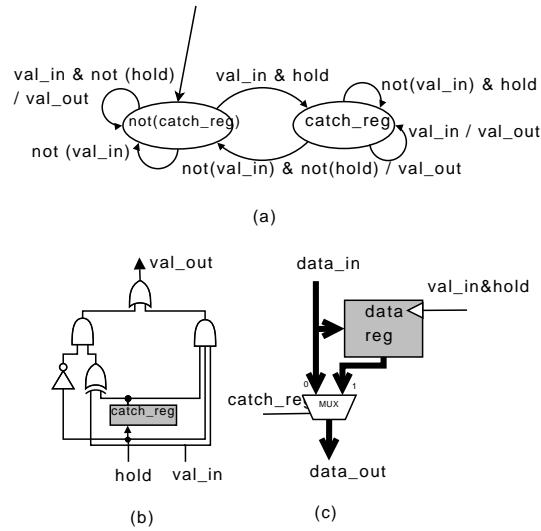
val_in & not (hold) / val_out

val_in & hold

not(val_in) & hold

not(catch_reg)

catch_reg

val_in / val_out

not (val_in)

not(val_in) & not(hold) / val_out

(a)

val_out

catch_reg

hold

val_in

(b)

data_in

val_in&hold

data reg

0

1

catch_reg

MUX

data_out

(c)